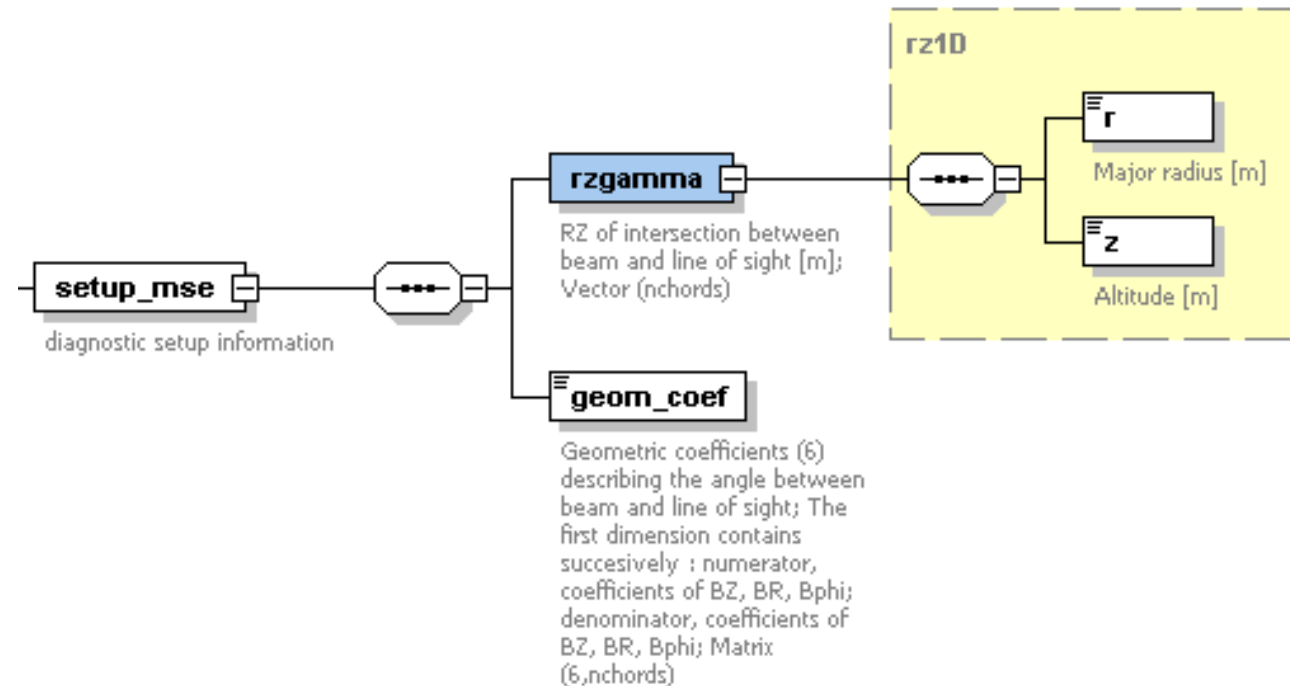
setup_mse

diagnostic setup information

rzgamma

RZ of intersection between beam and line of sight [m]; Vector (nchords)

rz1D

r

Major radius [m]

z

Altitude [m]

geom_coef

Geometric coefficients (6) describing the angle between beam and line of sight; The first dimension contains succesively : numerator, coefficients of BZ, BR, Bphi; denominator, coefficients of BZ, BR, Bphi; Matrix (6,nchords)